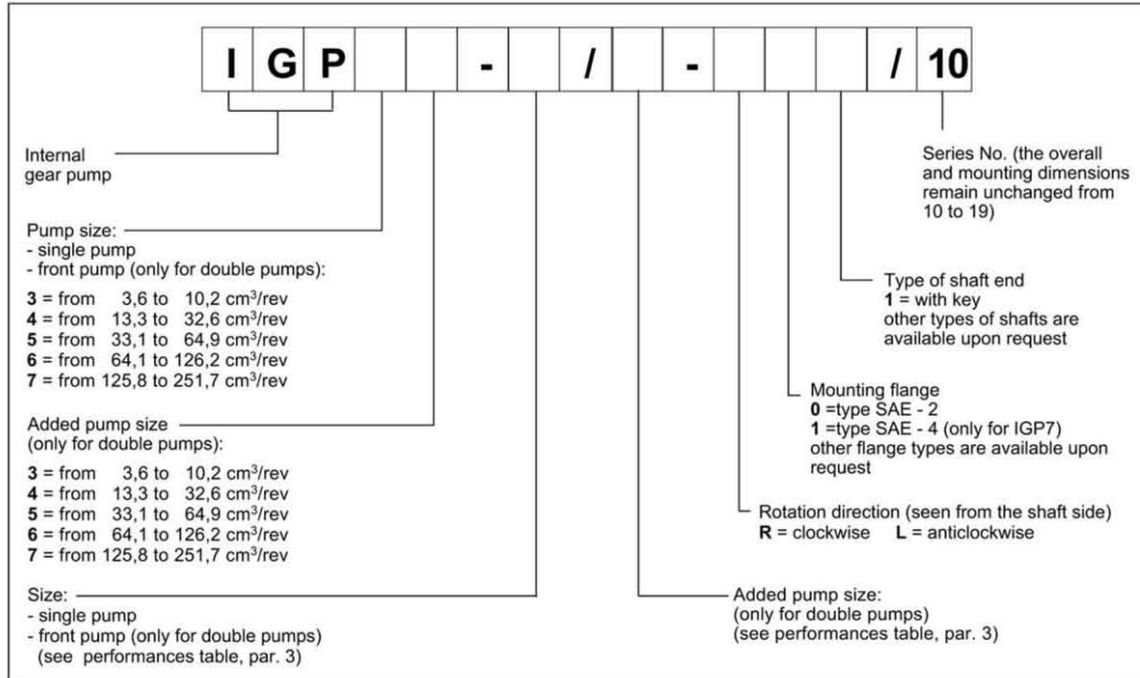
| I | G | P | | | - | | / | | - | | | | / | 10 |
|---|---|---|---|---|---|---|---|---|---|---|---|---|---|---|

Internal gear pump

Pump size:
- single pump
- front pump (only for double pumps):

**3** = from 3,6 to 10,2 cm$^3$/rev
**4** = from 13,3 to 32,6 cm$^3$/rev
**5** = from 33,1 to 64,9 cm$^3$/rev
**6** = from 64,1 to 126,2 cm$^3$/rev
**7** = from 125,8 to 251,7 cm$^3$/rev

Added pump size
(only for double pumps):

**3** = from 3,6 to 10,2 cm$^3$/rev
**4** = from 13,3 to 32,6 cm$^3$/rev
**5** = from 33,1 to 64,9 cm$^3$/rev
**6** = from 64,1 to 126,2 cm$^3$/rev
**7** = from 125,8 to 251,7 cm$^3$/rev

Size:
- single pump
- front pump (only for double pumps)
(see performances table, par. 3)

Series No. (the overall and mounting dimensions remain unchanged from 10 to 19)

Type of shaft end
**1** = with key
other types of shafts are available upon request

Mounting flange
**0** =type SAE - 2
**1** =type SAE - 4 (only for IGP7)
other flange types are available upon request

Rotation direction (seen from the shaft side)
**R** = clockwise **L** = anticlockwise

Added pump size:
(only for double pumps)
(see performances table, par. 3)